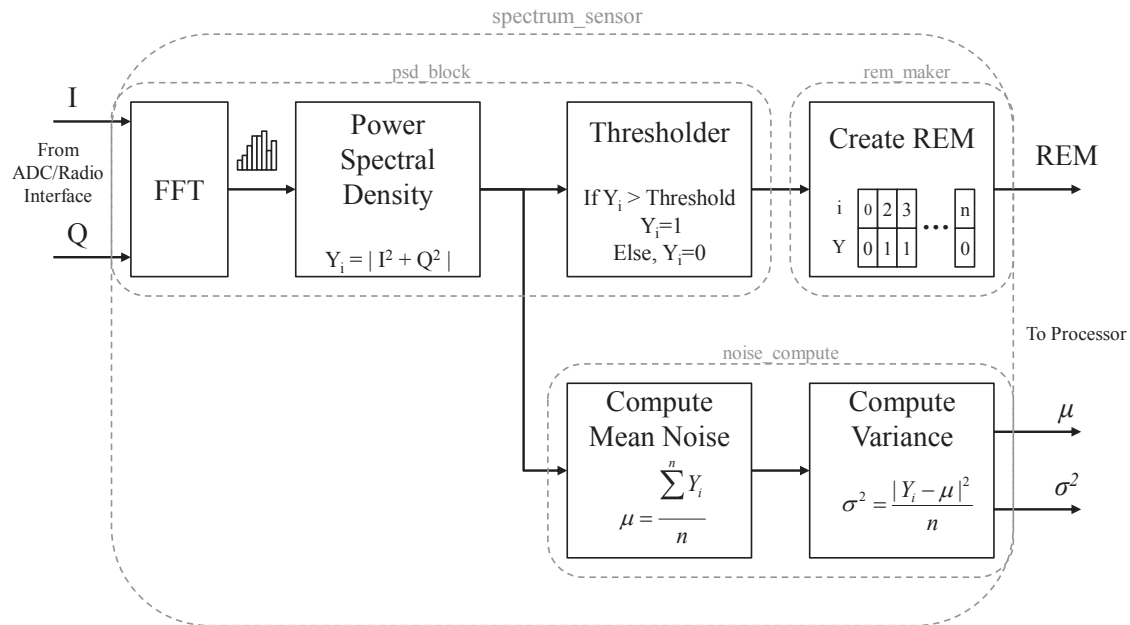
spectrum_sensor

psd_block

rem_maker

I

From ADC/Radio Interface

Q

FFT

Power Spectral Density

$Y_i = | I^2 + Q^2 |$

Thresholder

If $Y_i$ > Threshold
$Y_i$=1
Else, $Y_i$=0

Create REM

| i | 0 | 2 | 3 | … | n |
|---|---|---|---|---|---|
| Y | 0 | 1 | 1 | … | 0 |

REM

To Processor

noise_compute

Compute Mean Noise

$\mu = \frac{\sum^{n} Y_i}{n}$

Compute Variance

$\sigma^2 = \frac{|Y_i - \mu|^2}{n}$

$\mu$

$\sigma^2$